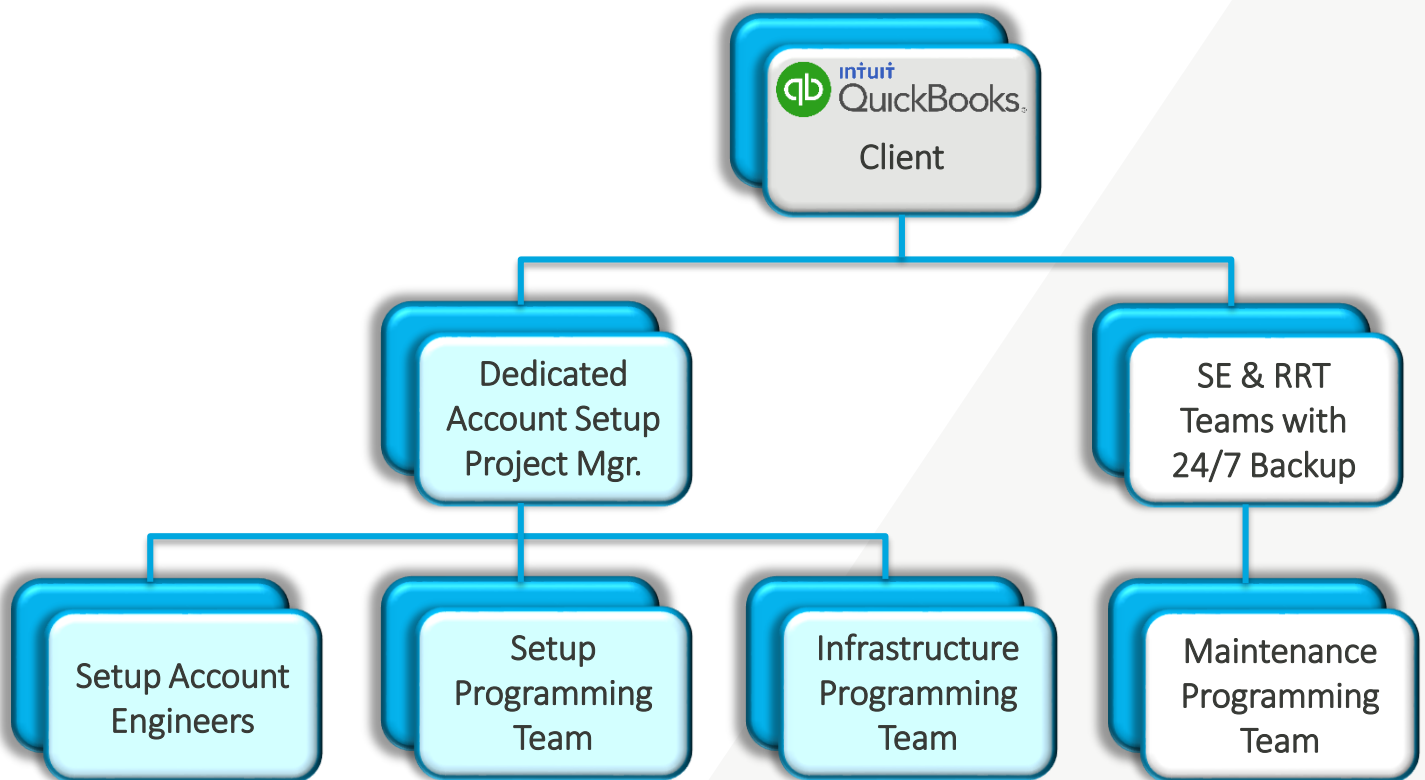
intuit QuickBooks

Client

Dedicated Account Setup Project Mgr.

SE & RRT Teams with 24/7 Backup

Setup Account Engineers

Setup Programming Team

Infrastructure Programming Team

Maintenance Programming Team